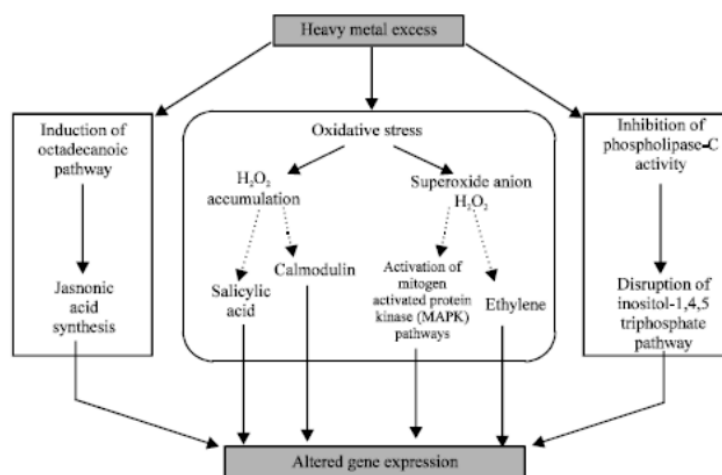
Heavy metal excess

Induction of octadecanoic pathway

Jasnonic acid synthesis

Oxidative stress

$H_2O_2$ accumulation

Superoxide anion $H_2O_2$

Salicylic acid

Calmodulin

Activation of mitogen activated protein kinase (MAPK) pathways

Ethylene

Inhibition of phospholipase-C activity

Disruption of inositol-1,4,5 triphosphate pathway

Altered gene expression